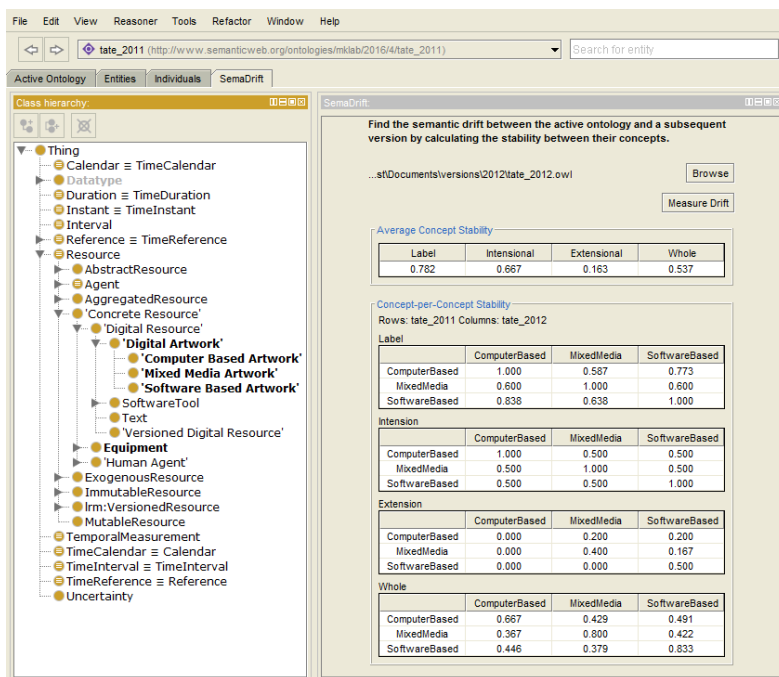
File Edit View Reasoner Tools Refactor Window Help

tate_2011 (http://www.semanticweb.org/ontologies/mklab/2016/4/tate_2011)

Search for entity

Active Ontology Entities Individuals SemaDrift

Class hierarchy:

Thing
Calendar ≡ TimeCalendar
Datatype
Duration ≡ TimeDuration
Instant ≡ TimeInstant
Interval
Reference ≡ TimeReference
Resource
AbstractResource
Agent
AggregatedResource
'Concrete Resource'
'Digital Resource'
'Digital Artwork'
'Computer Based Artwork'
'Mixed Media Artwork'
'Software Based Artwork'
SoftwareTool
Text
'Versioned Digital Resource'
Equipment
'Human Agent'
ExogenousResource
ImmutableResource
lrm:VersionedResource
MutableResource
TemporalMeasurement
TimeCalendar ≡ Calendar
TimeInterval ≡ TimeInterval
TimeReference ≡ Reference
Uncertainty

SemaDrift:

Find the semantic drift between the active ontology and a subsequent version by calculating the stability between their concepts.

...st\Documents\versions\2012\tate_2012.owl

Browse

Measure Drift

Average Concept Stability

| Label | Intensional | Extensional | Whole |
|---|---|---|---|
| 0.782 | 0.667 | 0.163 | 0.537 |

Concept-per-Concept Stability

Rows: tate_2011 Columns: tate_2012

Label

| | ComputerBased | MixedMedia | SoftwareBased |
|---|---|---|---|
| ComputerBased | 1.000 | 0.587 | 0.773 |
| MixedMedia | 0.600 | 1.000 | 0.600 |
| SoftwareBased | 0.838 | 0.638 | 1.000 |

Intension

| | ComputerBased | MixedMedia | SoftwareBased |
|---|---|---|---|
| ComputerBased | 1.000 | 0.500 | 0.500 |
| MixedMedia | 0.500 | 1.000 | 0.500 |
| SoftwareBased | 0.500 | 0.500 | 1.000 |

Extension

| | ComputerBased | MixedMedia | SoftwareBased |
|---|---|---|---|
| ComputerBased | 0.000 | 0.200 | 0.200 |
| MixedMedia | 0.000 | 0.400 | 0.167 |
| SoftwareBased | 0.000 | 0.000 | 0.500 |

Whole

| | ComputerBased | MixedMedia | SoftwareBased |
|---|---|---|---|
| ComputerBased | 0.667 | 0.429 | 0.491 |
| MixedMedia | 0.367 | 0.800 | 0.422 |
| SoftwareBased | 0.446 | 0.379 | 0.833 |